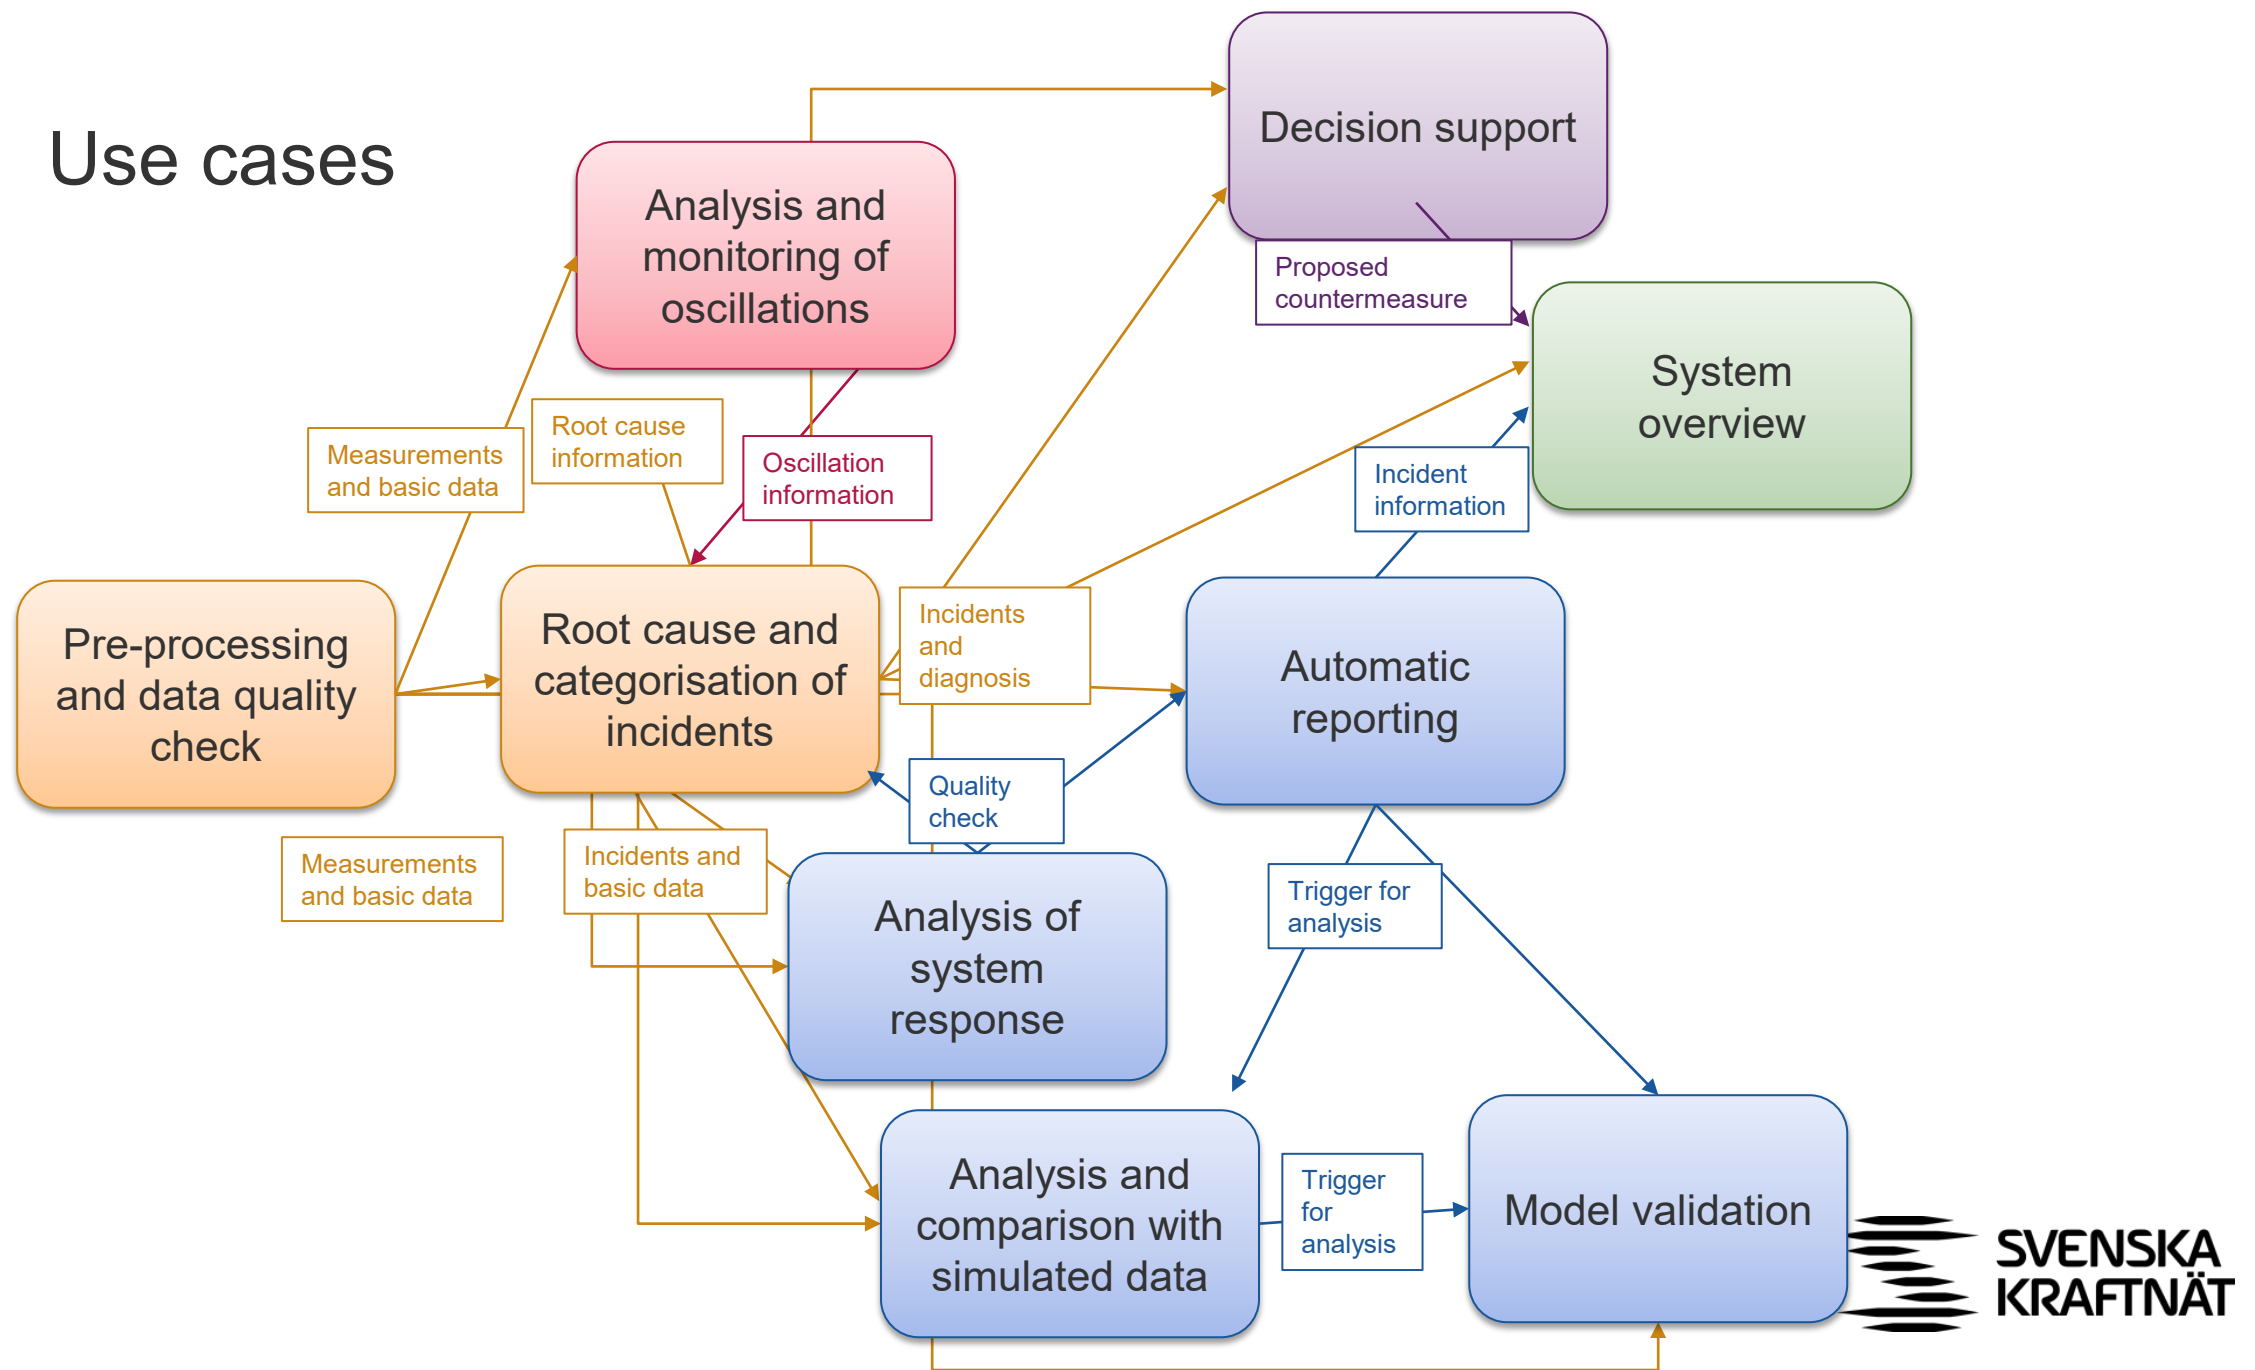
Use cases

Analysis and monitoring of oscillations

Decision support

Proposed countermeasure

System overview

Measurements and basic data

Root cause information

Oscillation information

Incident information

Pre-processing and data quality check

Root cause and categorisation of incidents

Incidents and diagnosis

Automatic reporting

Quality check

Measurements and basic data

Incidents and basic data

Analysis of system response

Trigger for analysis

Analysis and comparison with simulated data

Trigger for analysis

Model validation

SVENSKA KRAFTNÄT